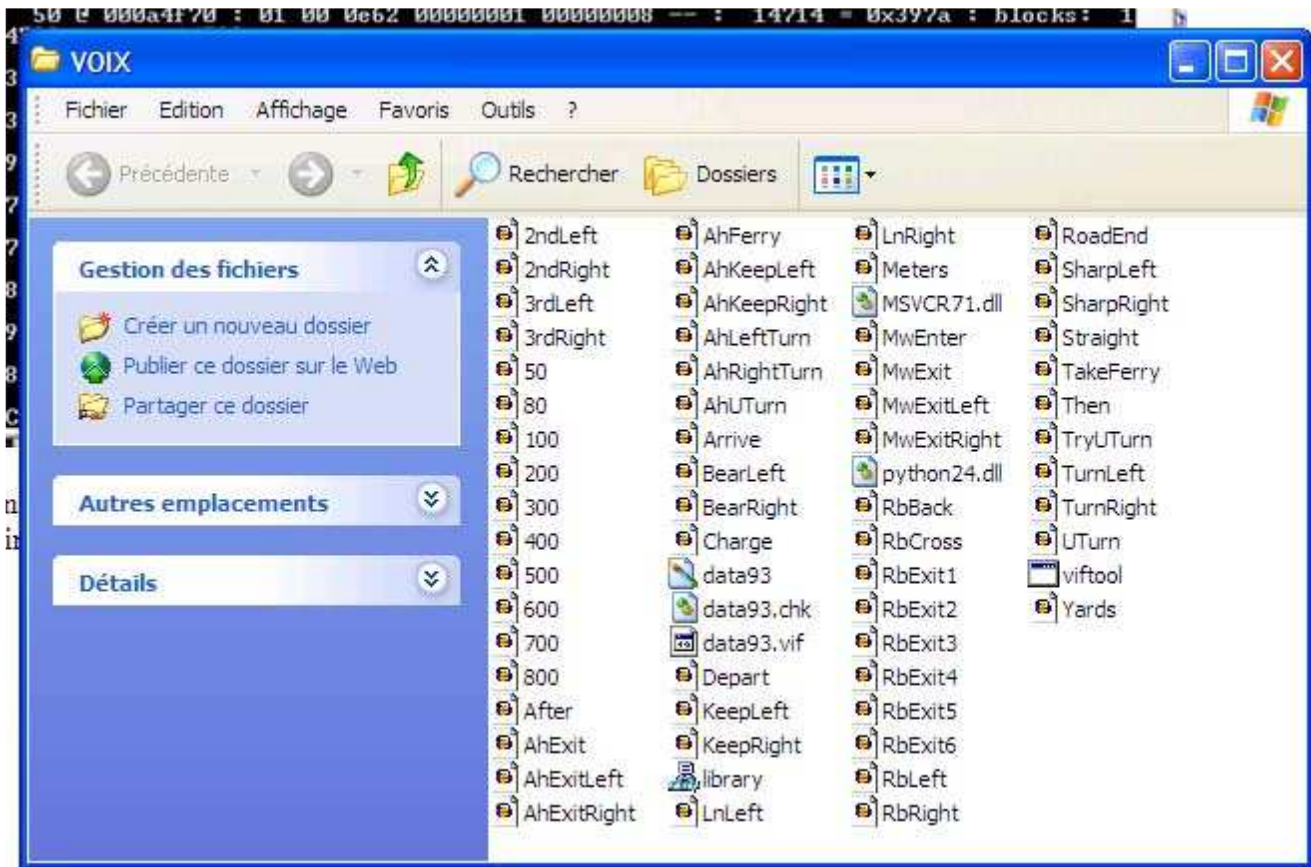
50 @ 000a4f70 : 01 00 0e62 00000001 00000008 -- : 14714 = 0x397a : blocks: 1

VOIX

Fichier Edition Affichage Favoris Outils ?

Précédente Rechercher Dossiers

Gestion des fichiers

Créer un nouveau dossier
Publier ce dossier sur le Web
Partager ce dossier

Autres emplacements

Détails

2ndLeft
2ndRight
3rdLeft
3rdRight
50
80
100
200
300
400
500
600
700
800
After
AhExit
AhExitLeft
AhExitRight

AhFerry
AhKeepLeft
AhKeepRight
AhLeftTurn
AhRightTurn
AhUTurn
Arrive
BearLeft
BearRight
Charge
data93
data93.chk
data93.vif
Depart
KeepLeft
KeepRight
library
LnLeft

LnRight
Meters
MSVCR71.dll
MwEnter
MwExit
MwExitLeft
MwExitRight
python24.dll
RbBack
RbCross
RbExit1
RbExit2
RbExit3
RbExit4
RbExit5
RbExit6
RbLeft
RbRight

RoadEnd
SharpLeft
SharpRight
Straight
TakeFerry
Then
TryUTurn
TurnLeft
TurnRight
UTurn
viftool
Yards